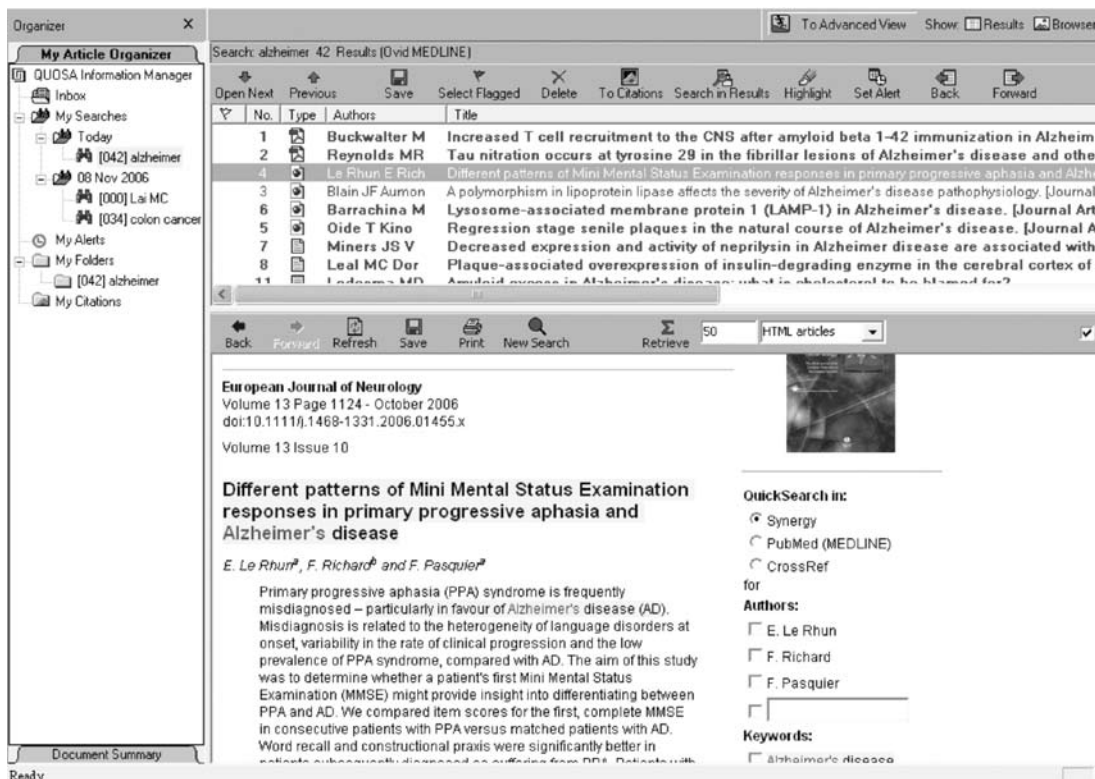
Organizer ×

My Article Organizer

QUOSA Information Manager
Inbox
My Searches
Today
[042] alzheimer
08 Nov 2006
[000] Lai MC
[034] colon cancer
My Alerts
My Folders
[042] alzheimer
My Citations

Document Summary

Ready

To Advanced View Show: Results Browser

Search: alzheimer 42 Results (Ovid MEDLINE)

Open Next Previous Save Select Flagged Delete To Citations Search in Results Highlight Set Alert Back Forward

| | No. | Type | Authors | Title |
|---|---|---|---|---|
| | 1 | | Buckwalter M | Increased T cell recruitment to the CNS after amyloid beta 1-42 immunization in Alzheim |
| | 2 | | Reynolds MR | Tau nitration occurs at tyrosine 29 in the fibrillar lesions of Alzheimer's disease and othe |
| | 4 | | Le Rhun E Rich | Different patterns of Mini Mental Status Examination responses in primary progressive aphasia and Alzhe |
| | 3 | | Blain JF Aumon | A polymorphism in lipoprotein lipase affects the severity of Alzheimer's disease pathophysiology. [Journal |
| | 6 | | Barrachina M | Lysosome-associated membrane protein 1 (LAMP-1) in Alzheimer's disease. [Journal Art |
| | 5 | | Oide T Kino | Regression stage senile plaques in the natural course of Alzheimer's disease. [Journal A |
| | 7 | | Miners JS V | Decreased expression and activity of neprilysin in Alzheimer disease are associated with |
| | 8 | | Leal MC Dor | Plaque-associated overexpression of insulin-degrading enzyme in the cerebral cortex of |
| | 11 | | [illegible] | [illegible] |

Back Forward Refresh Save Print New Search Retrieve 50 HTML articles

European Journal of Neurology
Volume 13 Page 1124 - October 2006
doi:10.1111/j.1468-1331.2006.01455.x

Volume 13 Issue 10

Different patterns of Mini Mental Status Examination responses in primary progressive aphasia and Alzheimer's disease

E. Le Rhun$^a$, F. Richard$^b$ and F. Pasquier$^a$

Primary progressive aphasia (PPA) syndrome is frequently misdiagnosed – particularly in favour of Alzheimer's disease (AD). Misdiagnosis is related to the heterogeneity of language disorders at onset, variability in the rate of clinical progression and the low prevalence of PPA syndrome, compared with AD. The aim of this study was to determine whether a patient's first Mini Mental Status Examination (MMSE) might provide insight into differentiating between PPA and AD. We compared item scores for the first, complete MMSE in consecutive patients with PPA versus matched patients with AD. Word recall and constructional praxis were significantly better in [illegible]

QuickSearch in:
Synergy
PubMed (MEDLINE)
CrossRef
for
Authors:
E. Le Rhun
F. Richard
F. Pasquier

Keywords:
Alzheimer's disease